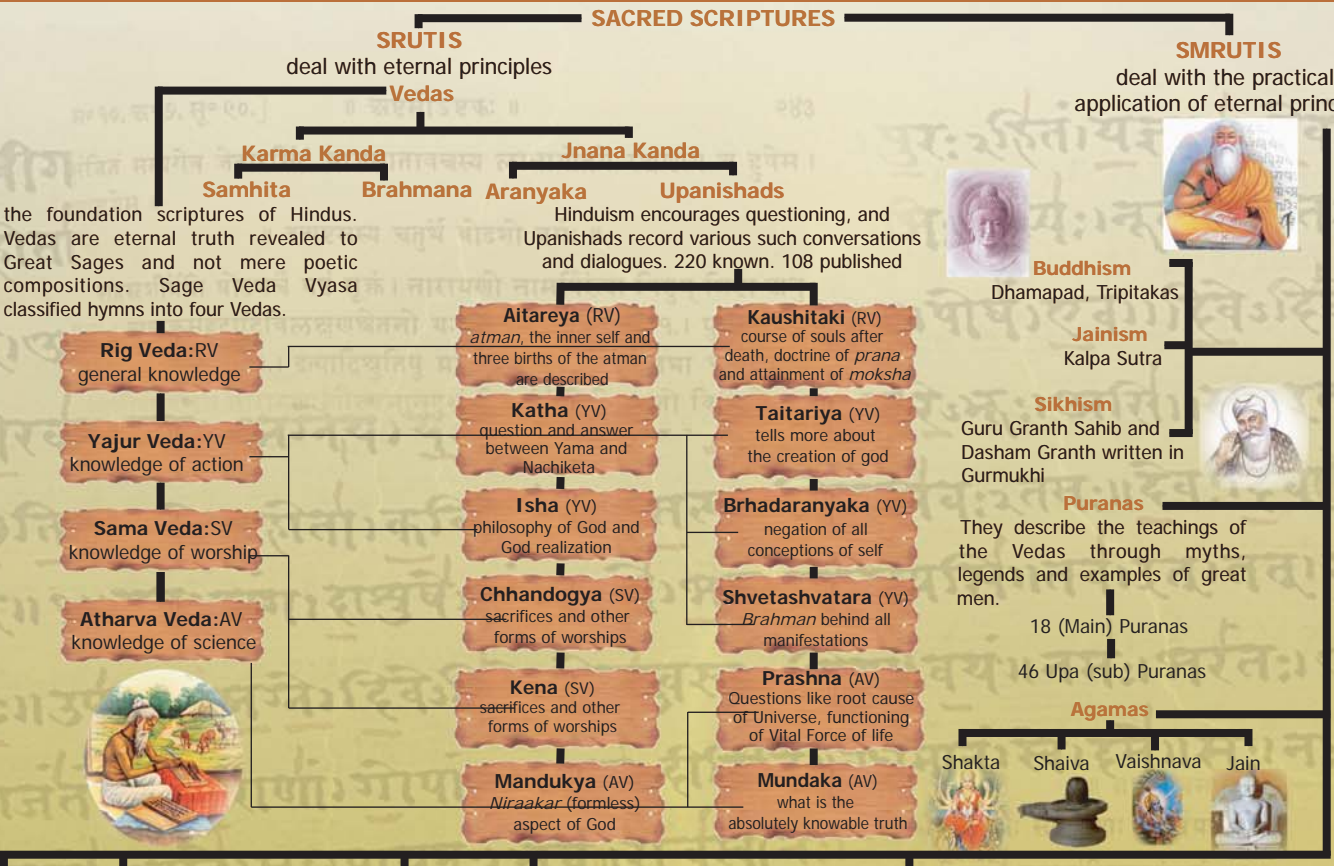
SACRED SCRIPTURES

SRUTIS
deal with eternal principles

Vedas

Karma Kanda

Samhita

Brahmana

the foundation scriptures of Hindus. Vedas are eternal truth revealed to Great Sages and not mere poetic compositions. Sage Veda Vyasa classified hymns into four Vedas.

Jnana Kanda

Aranyaka

Upanishads

Hinduism encourages questioning, and Upanishads record various such conversations and dialogues. 220 known. 108 published

Rig Veda:RV
general knowledge

Yajur Veda:YV
knowledge of action

Sama Veda:SV
knowledge of worship

Atharva Veda:AV
knowledge of science

Aitareya (RV)
atman, the inner self and three births of the atman are described

Katha (YV)
question and answer between Yama and Nachiketa

Isha (YV)
philosophy of God and God realization

Chhandogya (SV)
sacrifices and other forms of worships

Kena (SV)
sacrifices and other forms of worships

Mandukya (AV)
Niraakar (formless) aspect of God

Kaushitaki (RV)
course of souls after death, doctrine of prana and attainment of moksha

Taitariya (YV)
tells more about the creation of god

Brhadaranyaka (YV)
negation of all conceptions of self

Shvetashvatara (YV)
Brahman behind all manifestations

Prashna (AV)
Questions like root cause of Universe, functioning of Vital Force of life

Mundaka (AV)
what is the absolutely knowable truth

SMRUTIS
deal with the practical application of eternal princ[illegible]

Buddhism
Dhamapad, Tripitakas

Jainism
Kalpa Sutra

Sikhism
Guru Granth Sahib and Dasham Granth written in Gurmukhi

Puranas
They describe the teachings of the Vedas through myths, legends and examples of great men.

18 (Main) Puranas

46 Upa (sub) Puranas

Agamas

Shakta

Shaiva

Vaishnava

Jain